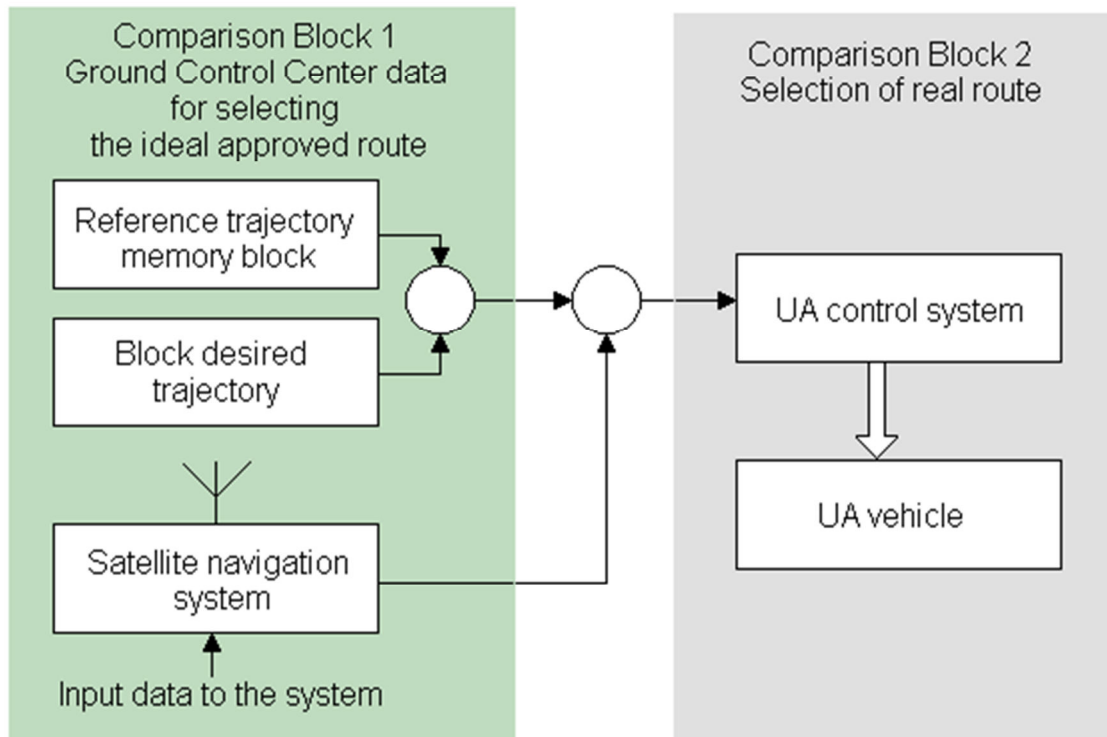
Comparison Block 1
Ground Control Center data for selecting the ideal approved route

Reference trajectory memory block

Block desired trajectory

Satellite navigation system

Input data to the system

Comparison Block 2
Selection of real route

UA control system

UA vehicle